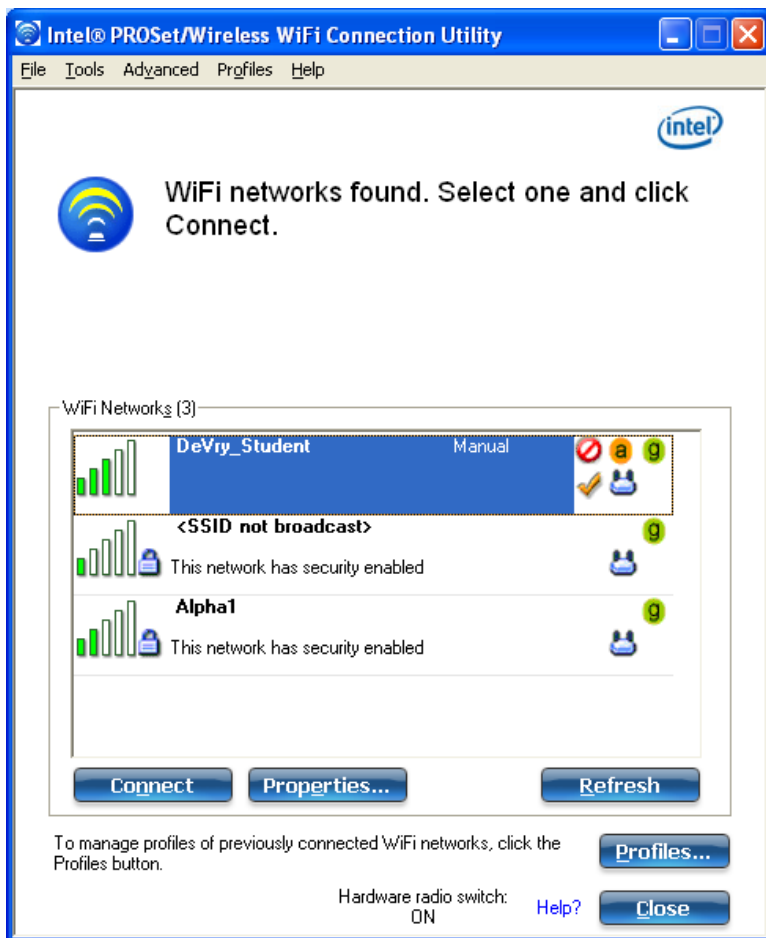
Intel® PROSet/Wireless WiFi Connection Utility

File Tools Advanced Profiles Help

intel

WiFi networks found. Select one and click Connect.

WiFi Networks (3)

DeVry_Student Manual a g

<SSID not broadcast> g
This network has security enabled

Alpha1 g
This network has security enabled

Connect Properties... Refresh

To manage profiles of previously connected WiFi networks, click the Profiles button.

Profiles...

Hardware radio switch: ON

Help?

Close